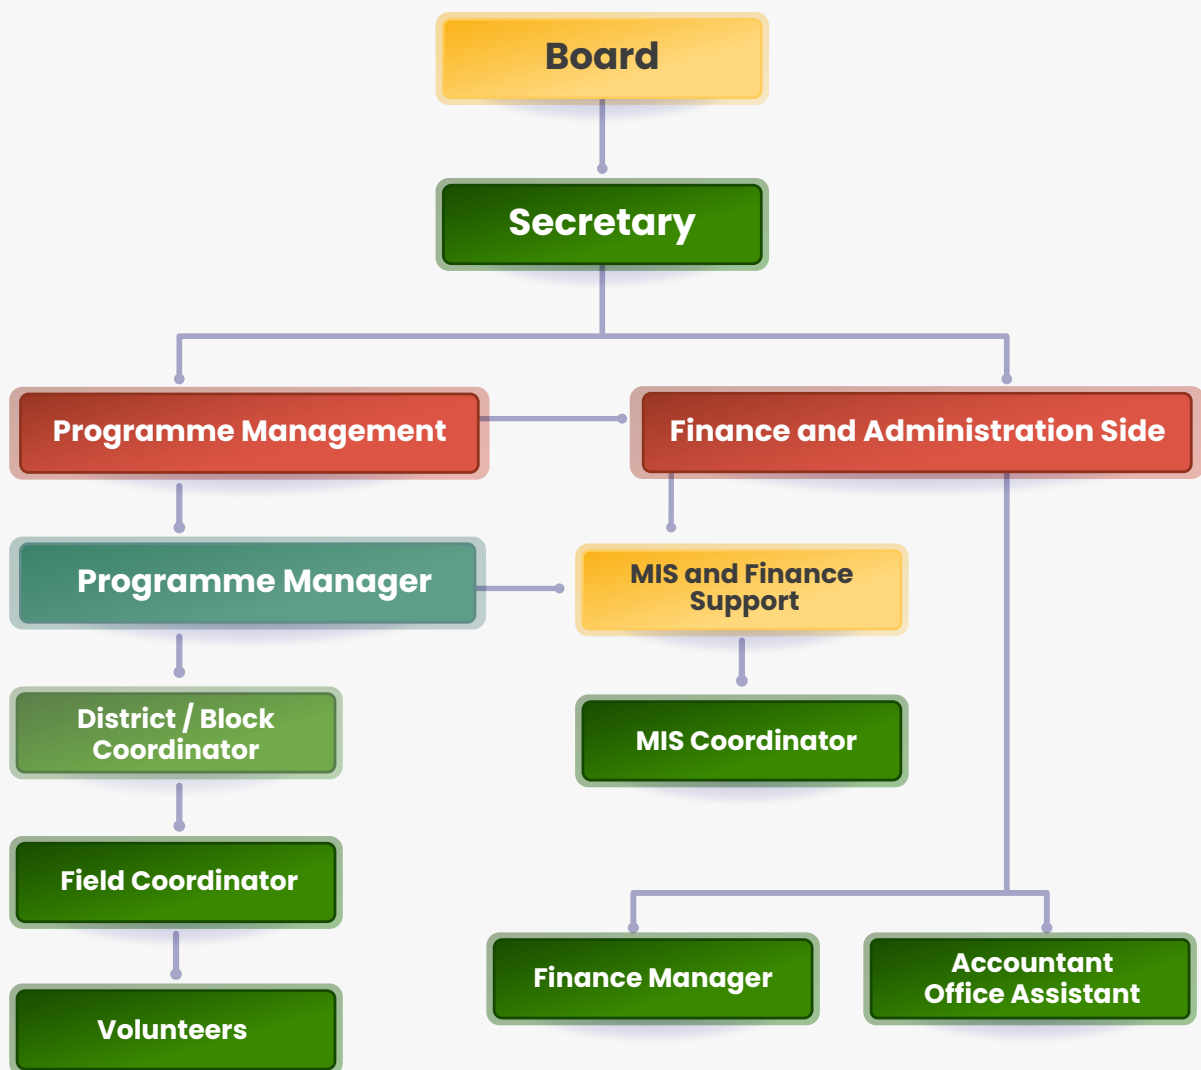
Board

Secretary

Programme Management

Finance and Administration Side

Programme Manager

MIS and Finance Support

District / Block Coordinator

MIS Coordinator

Field Coordinator

Finance Manager

Accountant Office Assistant

Volunteers